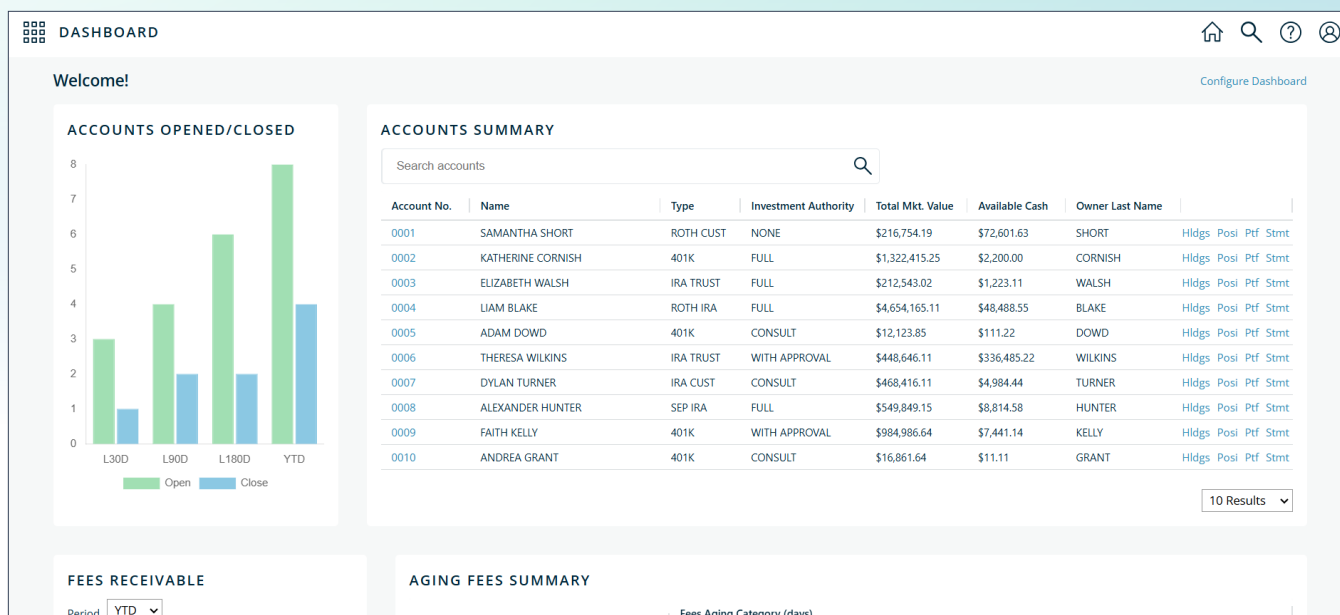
DASHBOARD

Welcome!

Configure Dashboard

ACCOUNTS OPENED/CLOSED

8
7
6
5
4
3
2
1
0

L30D L90D L180D YTD

Open Close

ACCOUNTS SUMMARY

Search accounts

| Account No. | Name | Type | Investment Authority | Total Mkt. Value | Available Cash | Owner Last Name | |
|---|---|---|---|---|---|---|---|
| 0001 | SAMANTHA SHORT | ROTH CUST | NONE | $216,754.19 | $72,601.63 | SHORT | Hldgs Posi Ptf Stmt |
| 0002 | KATHERINE CORNISH | 401K | FULL | $1,322,415.25 | $2,200.00 | CORNISH | Hldgs Posi Ptf Stmt |
| 0003 | ELIZABETH WALSH | IRA TRUST | FULL | $212,543.02 | $1,223.11 | WALSH | Hldgs Posi Ptf Stmt |
| 0004 | LIAM BLAKE | ROTH IRA | FULL | $4,654,165.11 | $48,488.55 | BLAKE | Hldgs Posi Ptf Stmt |
| 0005 | ADAM DOWD | 401K | CONSULT | $12,123.85 | $111.22 | DOWD | Hldgs Posi Ptf Stmt |
| 0006 | THERESA WILKINS | IRA TRUST | WITH APPROVAL | $448,646.11 | $336,485.22 | WILKINS | Hldgs Posi Ptf Stmt |
| 0007 | DYLAN TURNER | IRA CUST | CONSULT | $468,416.11 | $4,984.44 | TURNER | Hldgs Posi Ptf Stmt |
| 0008 | ALEXANDER HUNTER | SEP IRA | FULL | $549,849.15 | $8,814.58 | HUNTER | Hldgs Posi Ptf Stmt |
| 0009 | FAITH KELLY | 401K | WITH APPROVAL | $984,986.64 | $7,441.14 | KELLY | Hldgs Posi Ptf Stmt |
| 0010 | ANDREA GRANT | 401K | CONSULT | $16,861.64 | $11.11 | GRANT | Hldgs Posi Ptf Stmt |

10 Results

FEES RECEIVABLE

Period YTD

AGING FEES SUMMARY

Fees Aging Category (days)